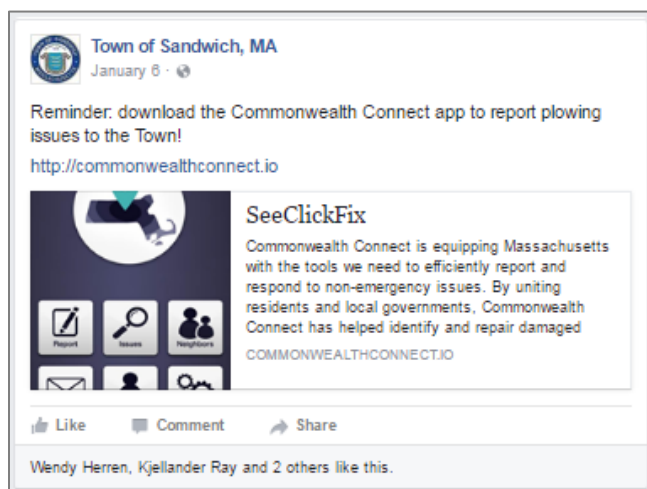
Town of Sandwich, MA
January 6 ·

Reminder: download the Commonwealth Connect app to report plowing issues to the Town!

http://commonwealthconnect.io

Report
Issues
Neighbors

SeeClickFix

Commonwealth Connect is equipping Massachusetts with the tools we need to efficiently report and respond to non-emergency issues. By uniting residents and local governments, Commonwealth Connect has helped identify and repair damaged

COMMONWEALTHCONNECT.IO

Like
Comment
Share

Wendy Herren, Kjellander Ray and 2 others like this.